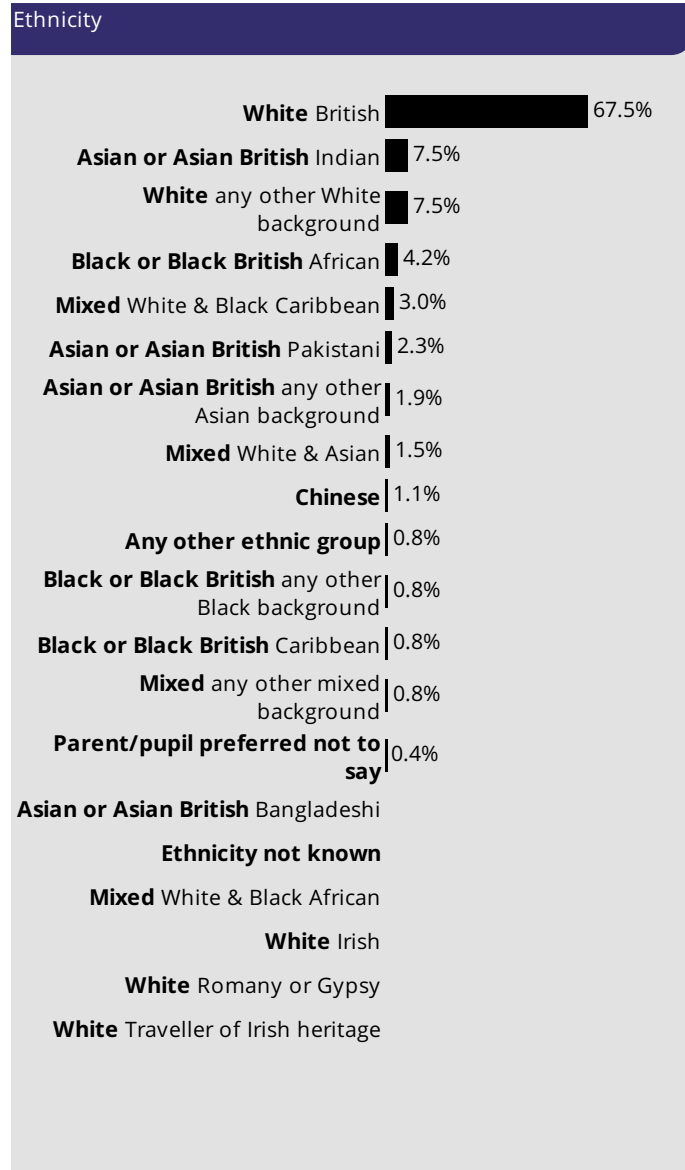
Ethnicity

White British 67.5%

Asian or Asian British Indian 7.5%

White any other White background 7.5%

Black or Black British African 4.2%

Mixed White & Black Caribbean 3.0%

Asian or Asian British Pakistani 2.3%

Asian or Asian British any other Asian background 1.9%

Mixed White & Asian 1.5%

Chinese 1.1%

Any other ethnic group 0.8%

Black or Black British any other Black background 0.8%

Black or Black British Caribbean 0.8%

Mixed any other mixed background 0.8%

Parent/pupil preferred not to say 0.4%

Asian or Asian British Bangladeshi

Ethnicity not known

Mixed White & Black African

White Irish

White Romany or Gypsy

White Traveller of Irish heritage